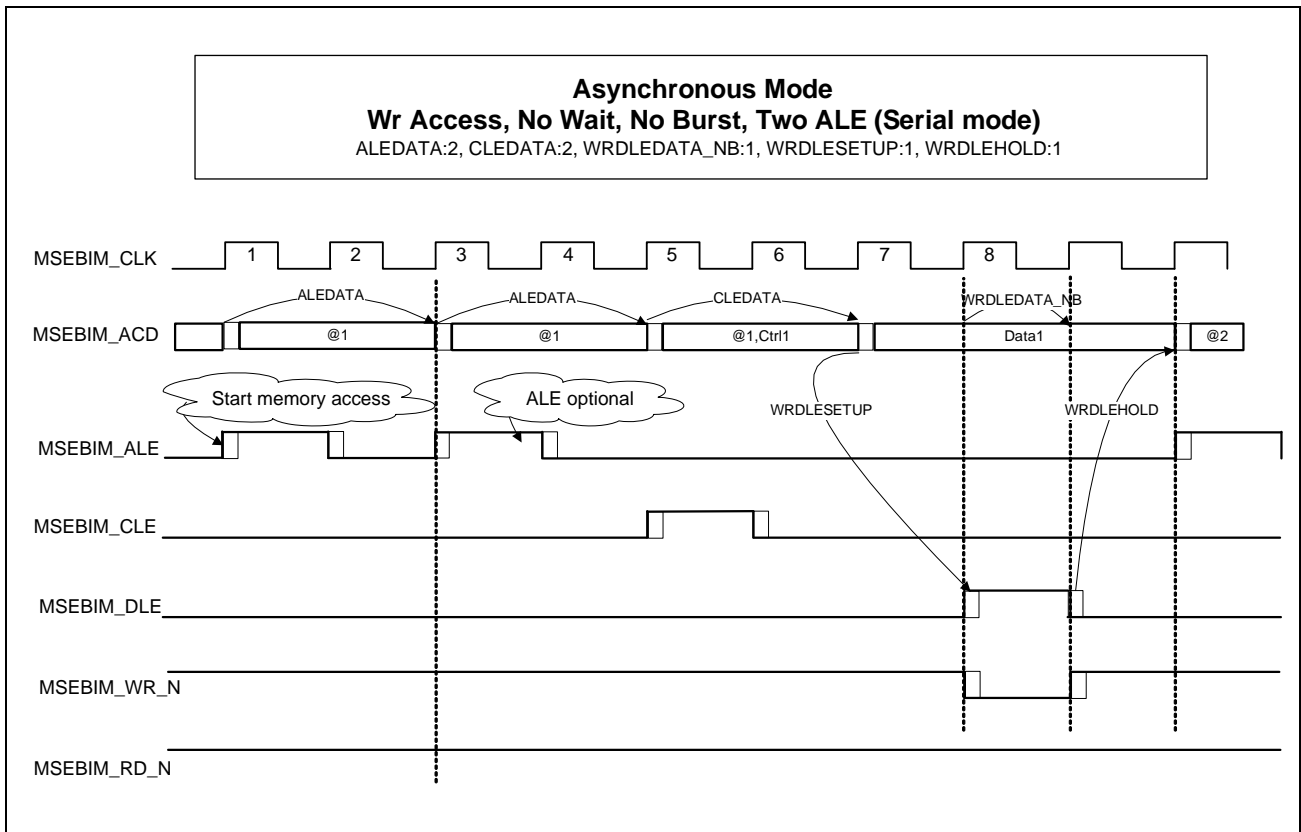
Asynchronous Mode
Wr Access, No Wait, No Burst, Two ALE (Serial mode)
ALEDATA:2, CLEDATA:2, WRDLEDATA_NB:1, WRDLESETUP:1, WRDLEHOLD:1

MSEBIM_CLK
1
2
3
4
5
6
7
8

ALEDATA
ALEDATA
CLEDATA
WRDLEDATA_NB

MSEBIM_ACD
@1
@1
@1,Ctrl1
Data1
@2

Start memory access
ALE optional
WRDLESETUP
WRDLEHOLD

MSEBIM_ALE

MSEBIM_CLE

MSEBIM_DLE

MSEBIM_WR_N

MSEBIM_RD_N